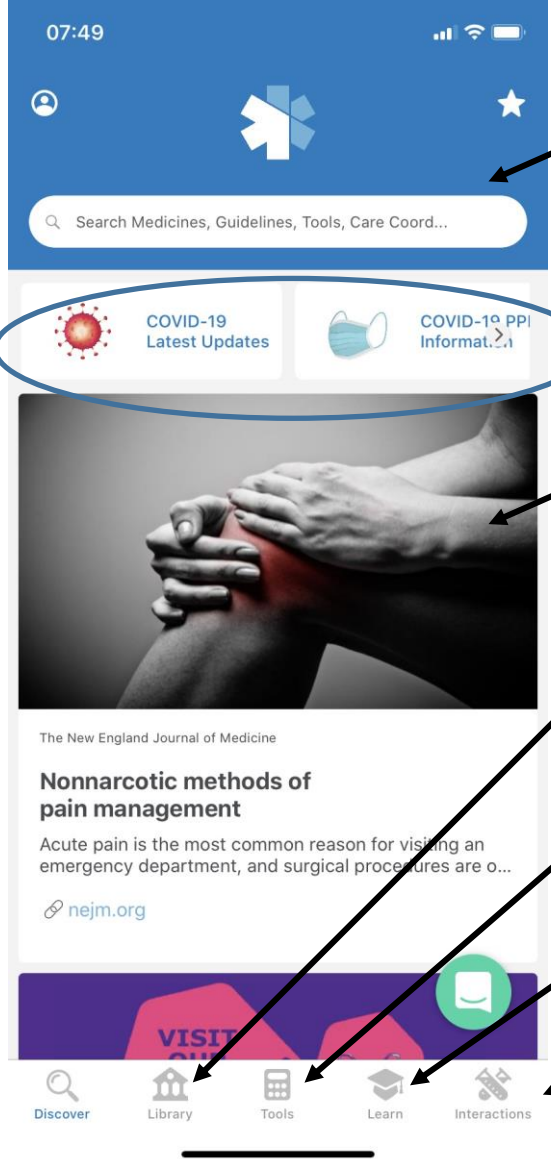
07:49

Search Medicines, Guidelines, Tools, Care Coord...

COVID-19 Latest Updates

COVID-19 PPI Informat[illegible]n

The New England Journal of Medicine

Nonnarcotic methods of pain management

Acute pain is the most common reason for visiting an emergency department, and surgical procedures are o...

nejm.org

VISIT OU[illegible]

Discover Library Tools Learn Interactions